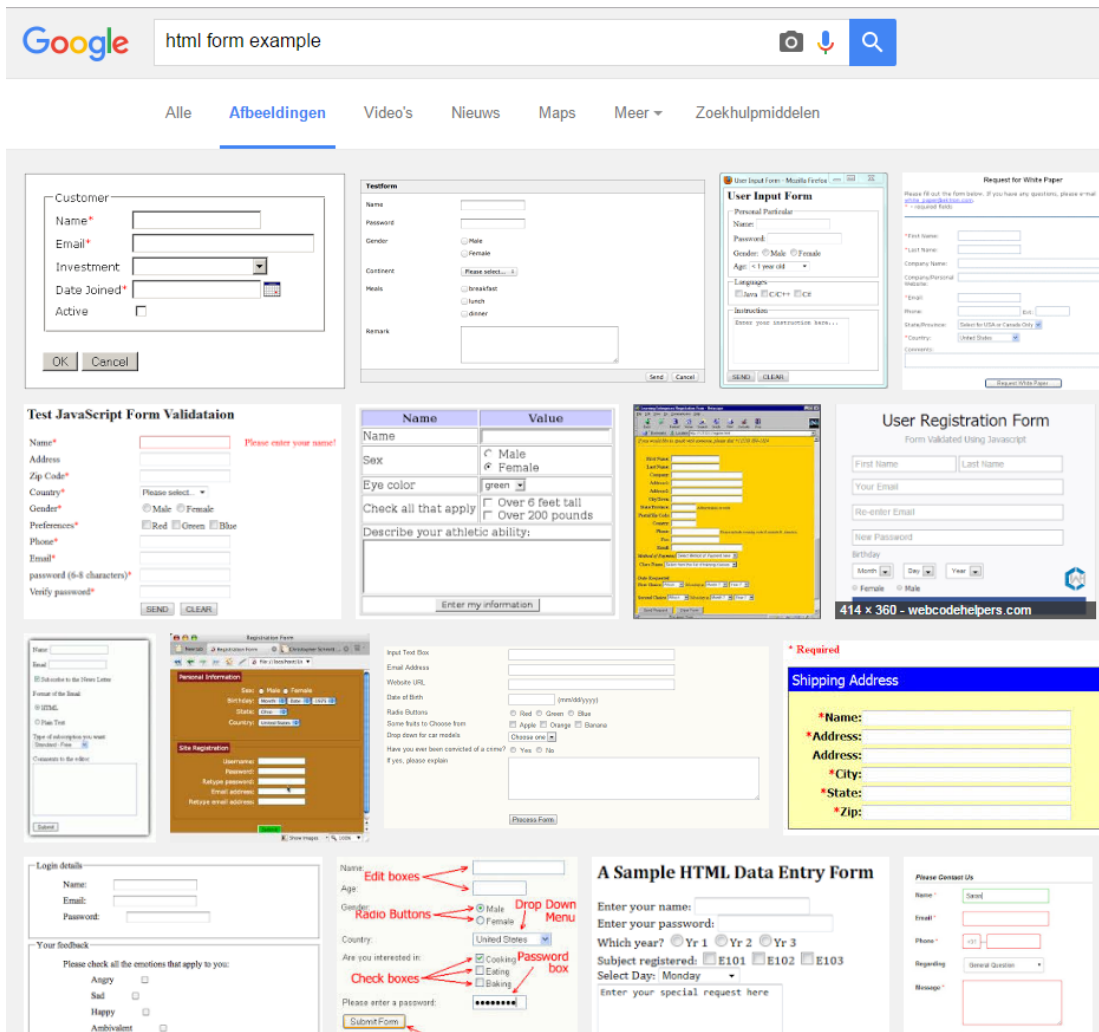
Google html form example

Alle Afbeeldingen Video's Nieuws Maps Meer Zoekhulpmiddelen

Customer
Name*
Email*
Investment
Date Joined*
Active
OK Cancel

Testform
Name
Password
Gender
Male
Female
Continent
Please select...
Meals
breakfast
lunch
dinner
Remark
Send Cancel

User Input Form - Mozilla Firefox
User Input Form
Personal Particular
Name:
Password:
Gender: Male Female
Age: < 1 year old
Languages
Java C/C++ C#
Instruction
Enter your instruction here...
SEND CLEAR

Request for White Paper

Test JavaScript Form Validataion
Name* Please enter your name!
Address
Zip Code*
Country* Please select...
Gender* Male Female
Preferences* Red Green Blue
Phone*
Email*
password (6-8 characters)*
Verify password*
SEND CLEAR

| Name | Value |
|---|---|
| Name | |
| Sex | Male Female |
| Eye color | green |
| Check all that apply | Over 6 feet tall Over 200 pounds |
| Describe your athletic ability: | |
| Enter my information | |

User Registration Form
Form Validated Using Javascript
First Name Last Name
Your Email
Re-enter Email
New Password
Birthday
Month Day Year
Female Male
414 × 360 - webcodehelpers.com

Registration Form
Personal Information
Sex: Male Female
Birthday:
State:
Country:
Site Registration
Username:
Password:
Retype password:
Email address:
Retype email address:

Input Text Box
Email Address
Website URL
Date of Birth (mm/dd/yyyy)
Radio Buttons Red Green Blue
Some fruits to Choose from Apple Orange Banana
Drop down for car models Choose one
Have you ever been convicted of a crime? Yes No
If yes, please explain
Process Form

* Required
Shipping Address
*Name:
*Address:
Address:
*City:
*State:
*Zip:

Login details
Name:
Email:
Password:
Your feedback
Please check all the emotions that apply to you:
Angry
Sad
Happy
Ambivalent

Name:
Age:
Edit boxes
Gender:
Radio Buttons
Male
Female
Drop Down Menu
Country: United States
Are you interested in:
Cooking
Eating
Baking
Check boxes
Password box
Please enter a password:
Submit Form

A Sample HTML Data Entry Form
Enter your name:
Enter your password:
Which year? Yr 1 Yr 2 Yr 3
Subject registered: E101 E102 E103
Select Day: Monday
Enter your special request here

Please Contact Us
Name
Email
Phone
Regarding General Question
Message